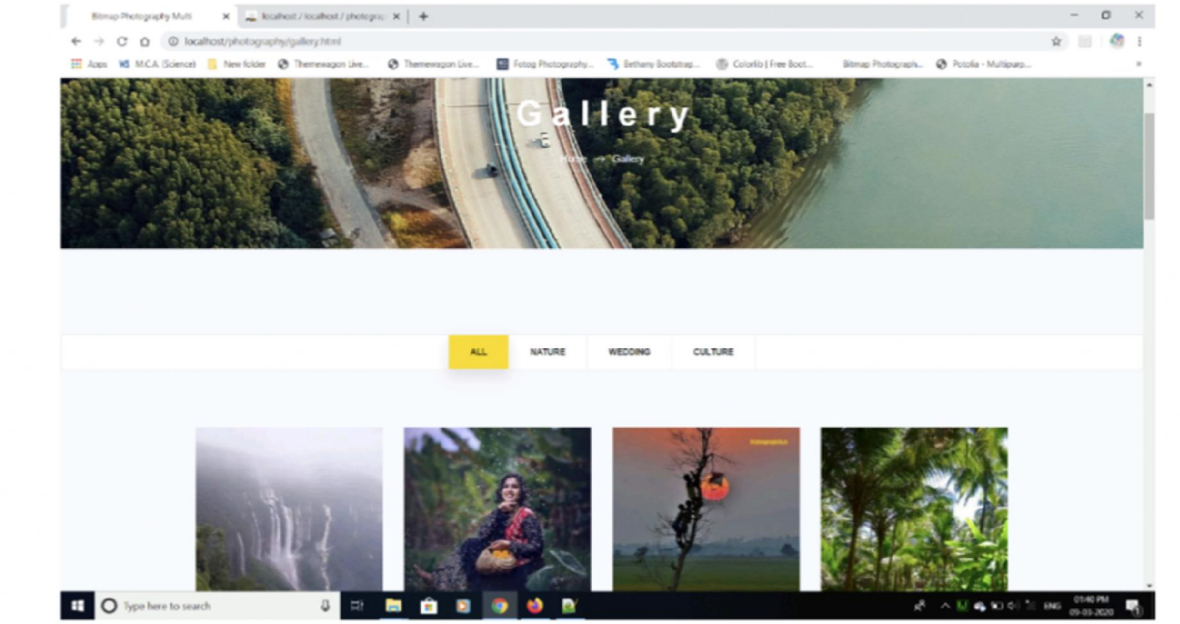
Bitmap Photography Multi ×
localhost / localhost / photogra ×
+
localhost/photography/gallery.html
Apps
M.C.A. (Science)
New folder
Themewagon Live...
Themewagon Live...
Fotog Photography...
Bethany Bootstrap...
Colorlib | Free Boot...
Bitmap Photograph...
Pocolia - Multipurp...

Gallery
Home → Gallery

ALL
NATURE
WEDDING
CULTURE

Type here to search
ENG
01:40 PM
09-03-2020